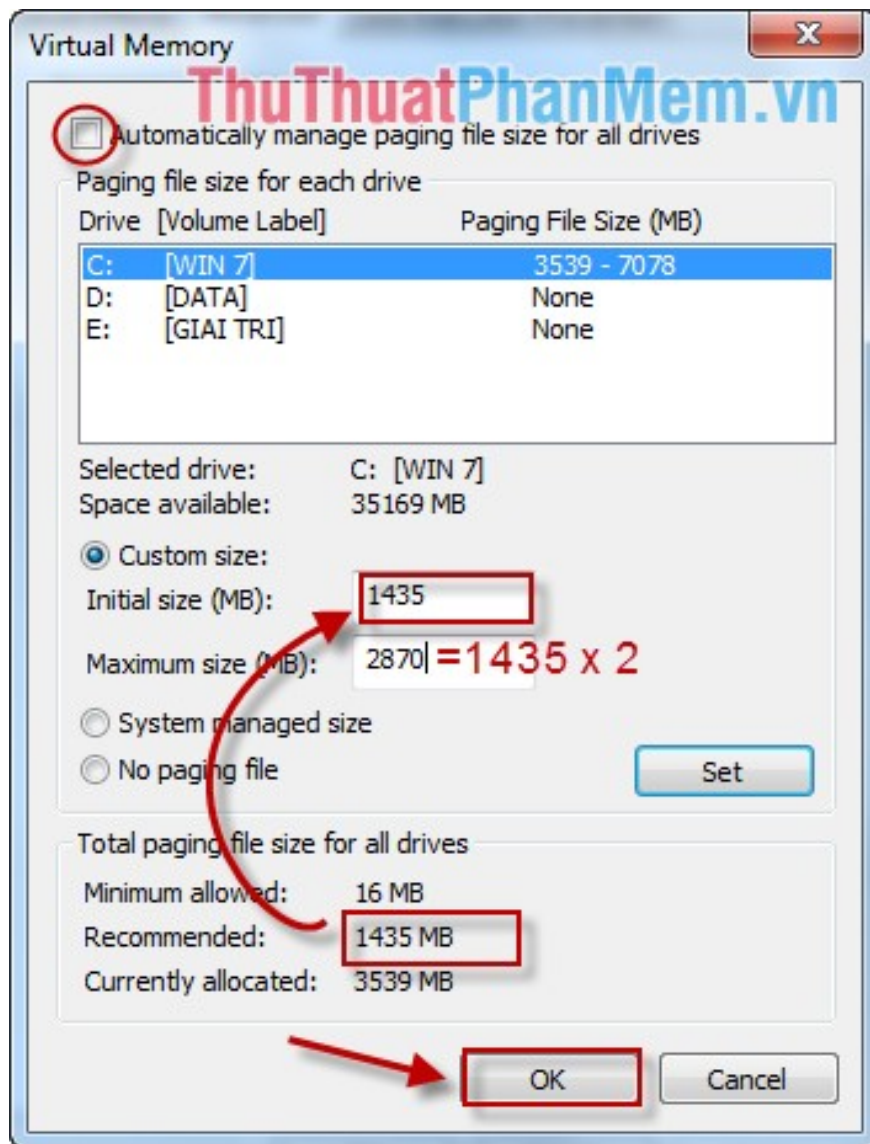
Virtual Memory

ThuThuatPhanMem.vn

Automatically manage paging file size for all drives

Paging file size for each drive

| Drive [Volume Label] | Paging File Size (MB) |
|---|---|
| C: [WIN 7] | 3539 - 7078 |
| D: [DATA] | None |
| E: [GIAI TRI] | None |

Selected drive: C: [WIN 7]
Space available: 35169 MB

Custom size:
Initial size (MB): 1435
Maximum size (MB): 2870 =1435 x 2

System managed size
No paging file

Set

Total paging file size for all drives
Minimum allowed: 16 MB
Recommended: 1435 MB
Currently allocated: 3539 MB

OK Cancel